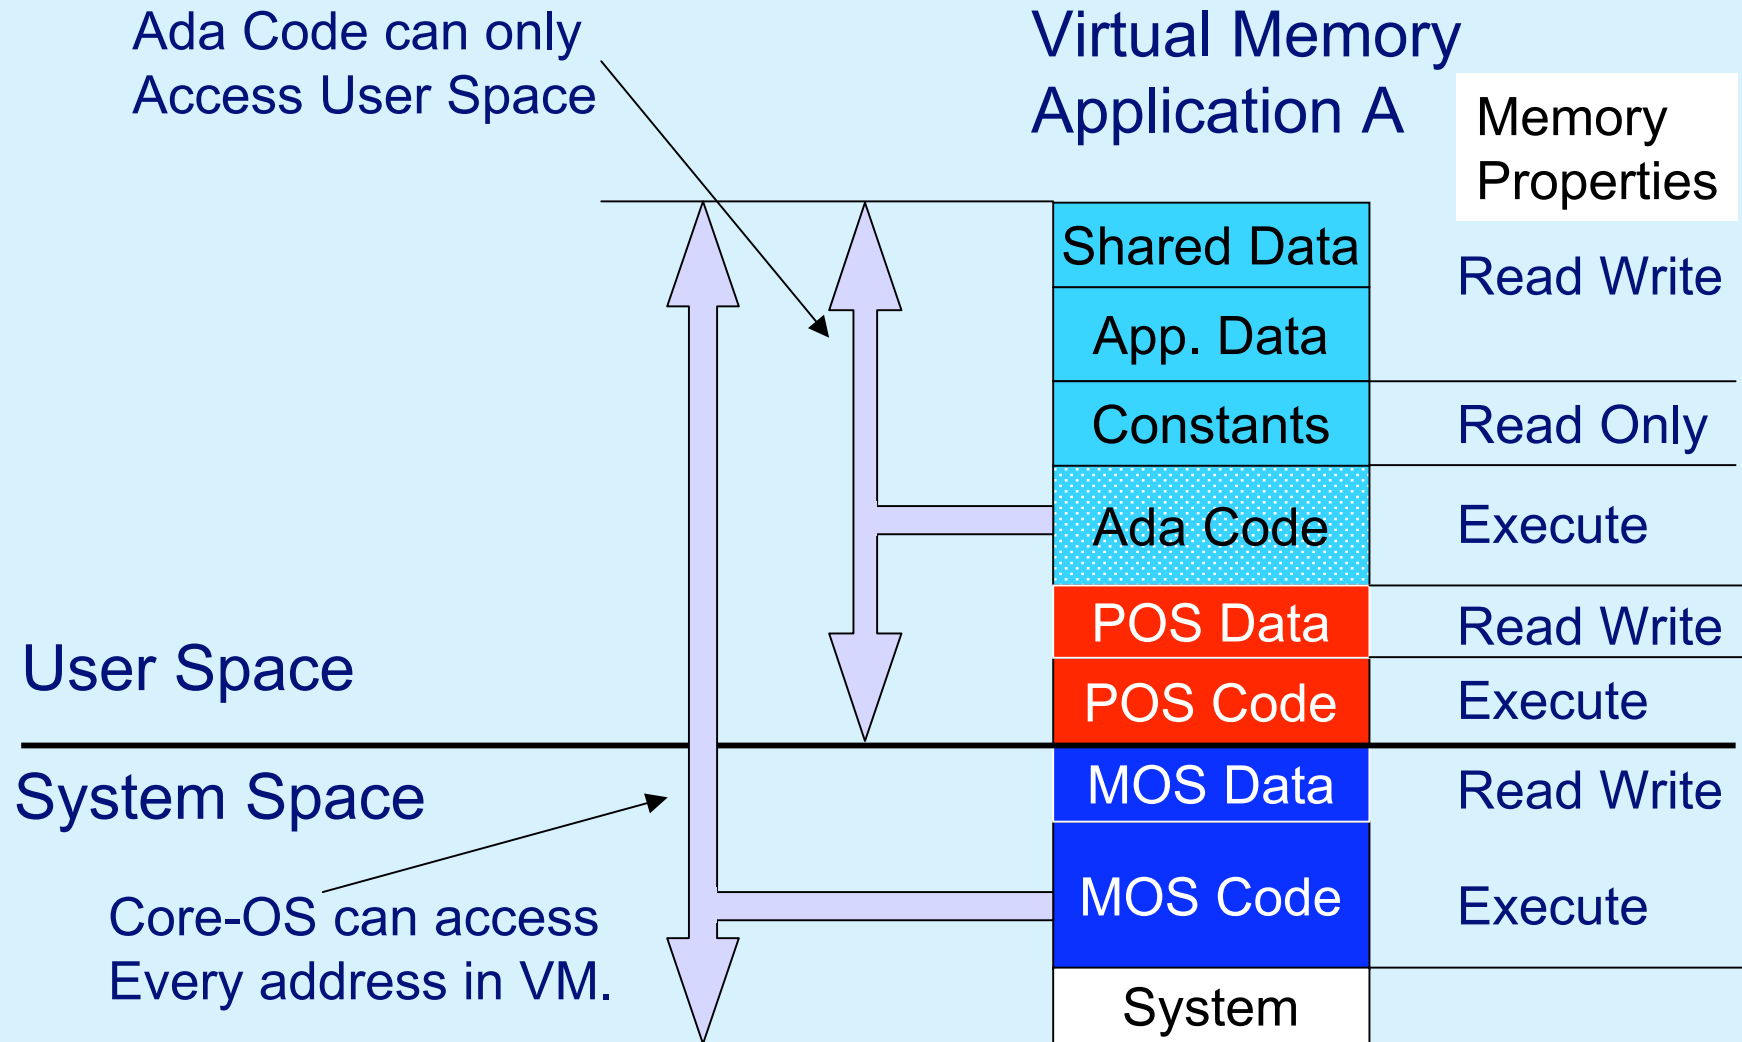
Ada Code can only Access User Space

Virtual Memory Application A

Memory Properties

Shared Data
App. Data
Constants
Ada Code
POS Data
POS Code
MOS Data
MOS Code
System

Read Write
Read Only
Execute
Read Write
Execute
Read Write
Execute

User Space

System Space

Core-OS can access Every address in VM.